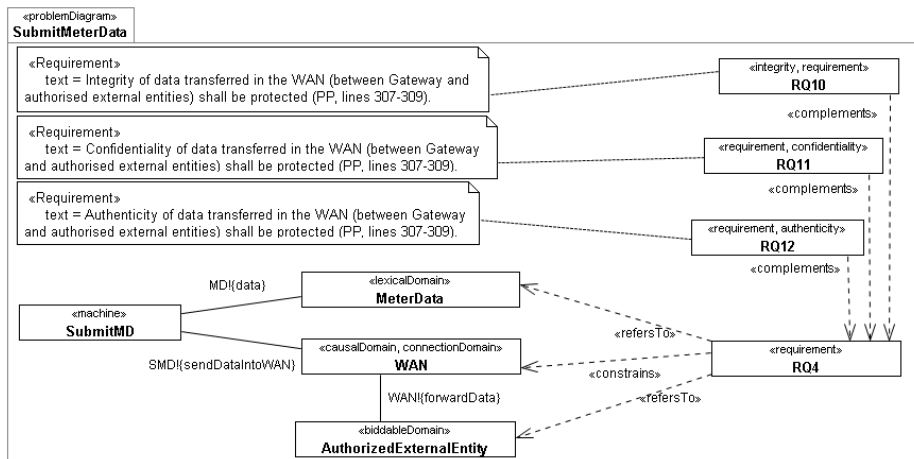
«problemDiagram»
SubmitMeterData

«Requirement»
text = Integrity of data transferred in the WAN (between Gateway and authorised external entities) shall be protected (PP, lines 307-309).

«integrity, requirement»
RQ10

«complements»

«Requirement»
text = Confidentiality of data transferred in the WAN (between Gateway and authorised external entities) shall be protected (PP, lines 307-309).

«requirement, confidentiality»
RQ11

«complements»

«Requirement»
text = Authenticity of data transferred in the WAN (between Gateway and authorised external entities) shall be protected (PP, lines 307-309).

«requirement, authenticity»
RQ12

«complements»

MD!{data}

«lexicalDomain»
MeterData

«machine»
SubmitMD

«refersTo»

«causalDomain, connectionDomain»
WAN

SMD!{sendDataIntoWAN}

«constrains»

«requirement»
RQ4

WAN!{forwardData}

«refersTo»

«biddableDomain»
AuthorizedExternalEntity